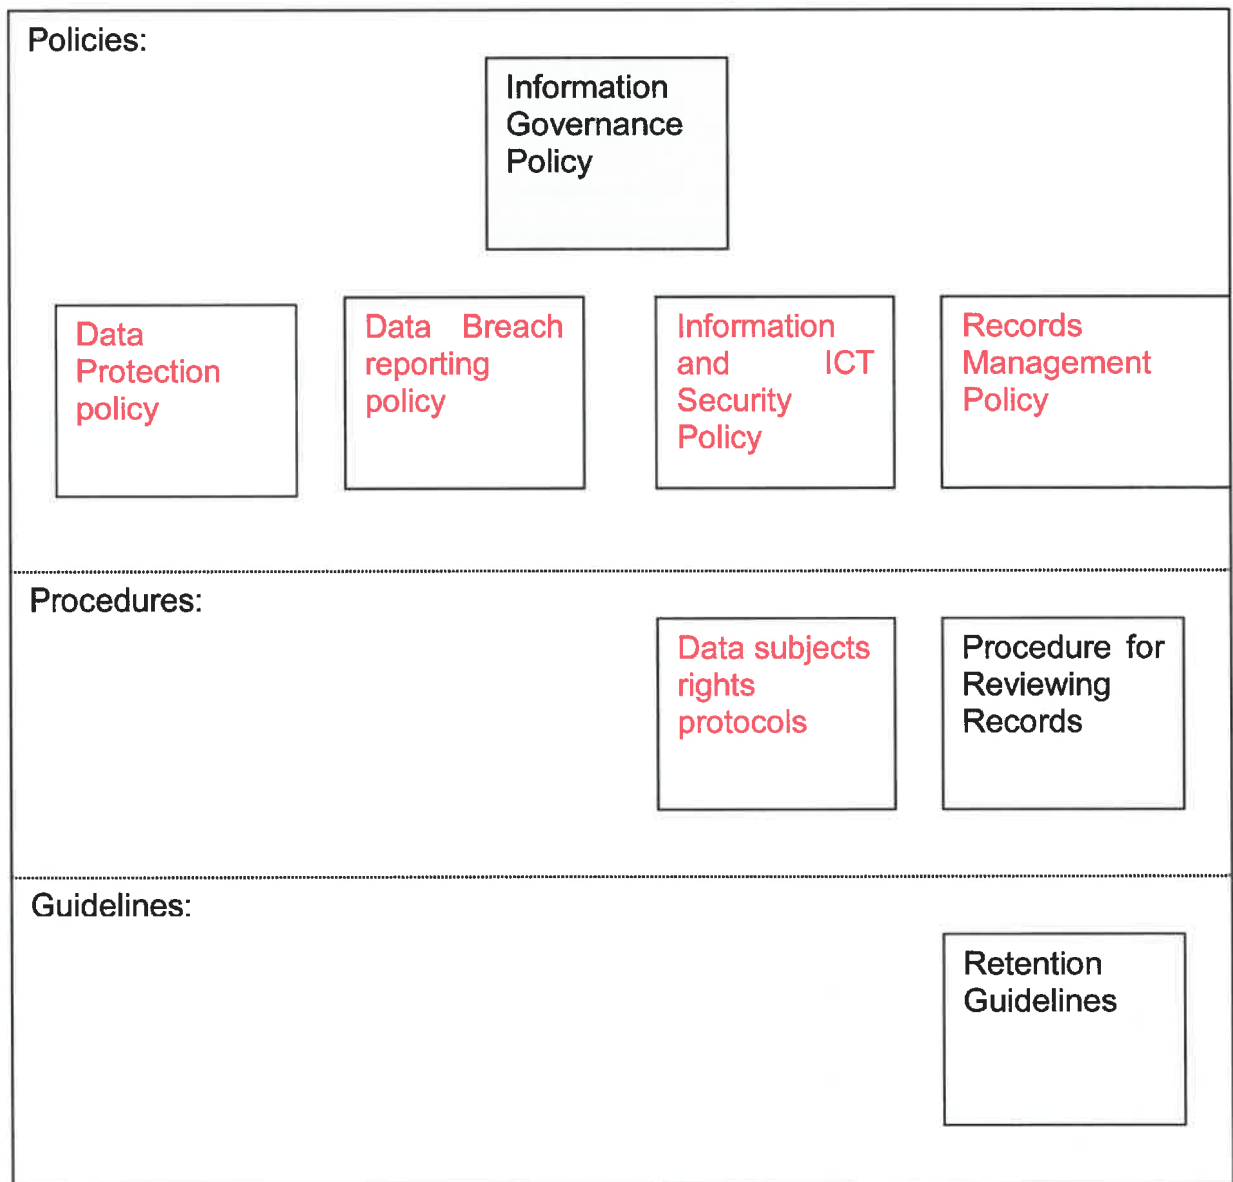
Policies:

Information Governance Policy

Data Protection policy

Data Breach reporting policy

Information and ICT Security Policy

Records Management Policy

Procedures:

Data subjects rights protocols

Procedure for Reviewing Records

Guidelines:

Retention Guidelines